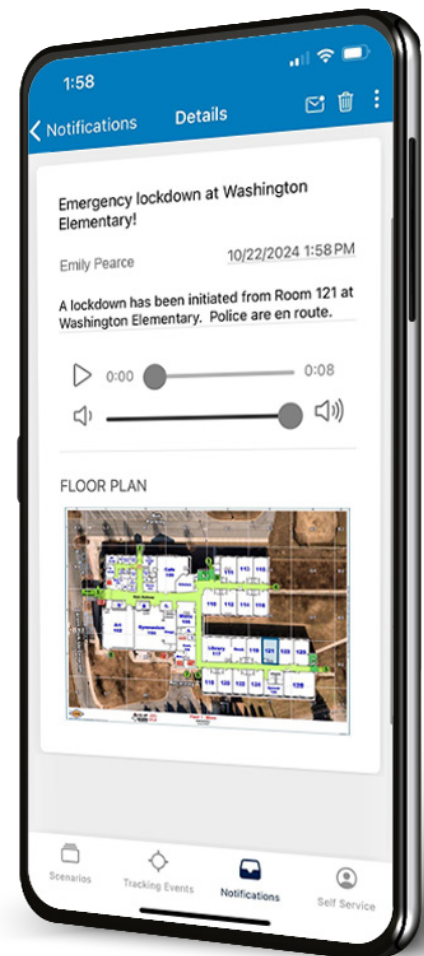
1:58

Notifications Details

Emergency lockdown at Washington Elementary!

Emily Pearce 10/22/2024 1:58 PM

A lockdown has been initiated from Room 121 at Washington Elementary. Police are en route.

0:00 0:08

FLOOR PLAN

111 113 115 112 114 116 Art Gymnasium Library 118 121 123 128

Scenarios Tracking Events Notifications Self Service